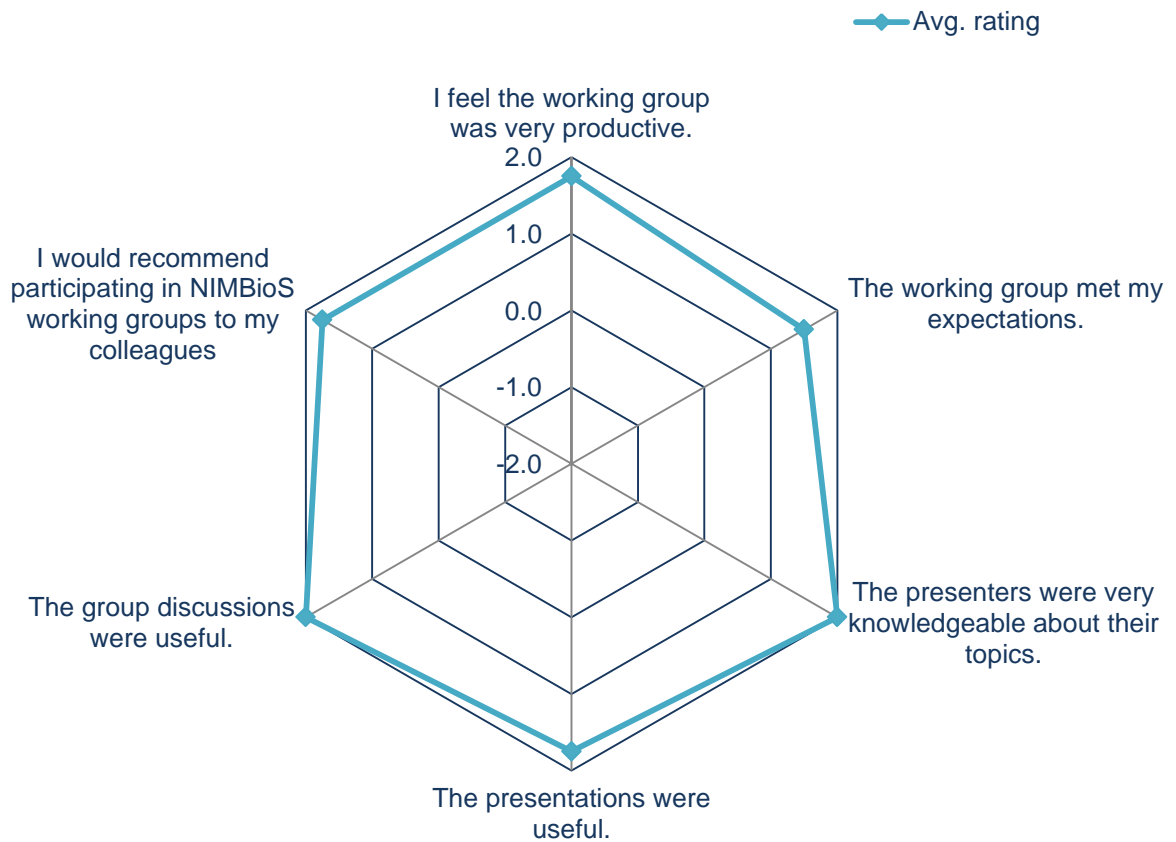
Avg. rating

I feel the working group was very productive.

2.0
1.0
0.0
-1.0
-2.0

The working group met my expectations.

The presenters were very knowledgeable about their topics.

The presentations were useful.

The group discussions were useful.

I would recommend participating in NIMBioS working groups to my colleagues